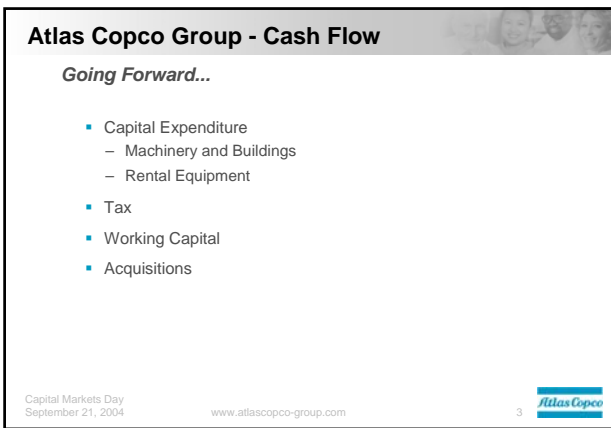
Atlas Copco Group - Cash Flow

Going Forward...

- Capital Expenditure
  – Machinery and Buildings
  – Rental Equipment
- Tax
- Working Capital
- Acquisitions

Capital Markets Day
September 21, 2004

www.atlascopco-group.com

3

Atlas Copco